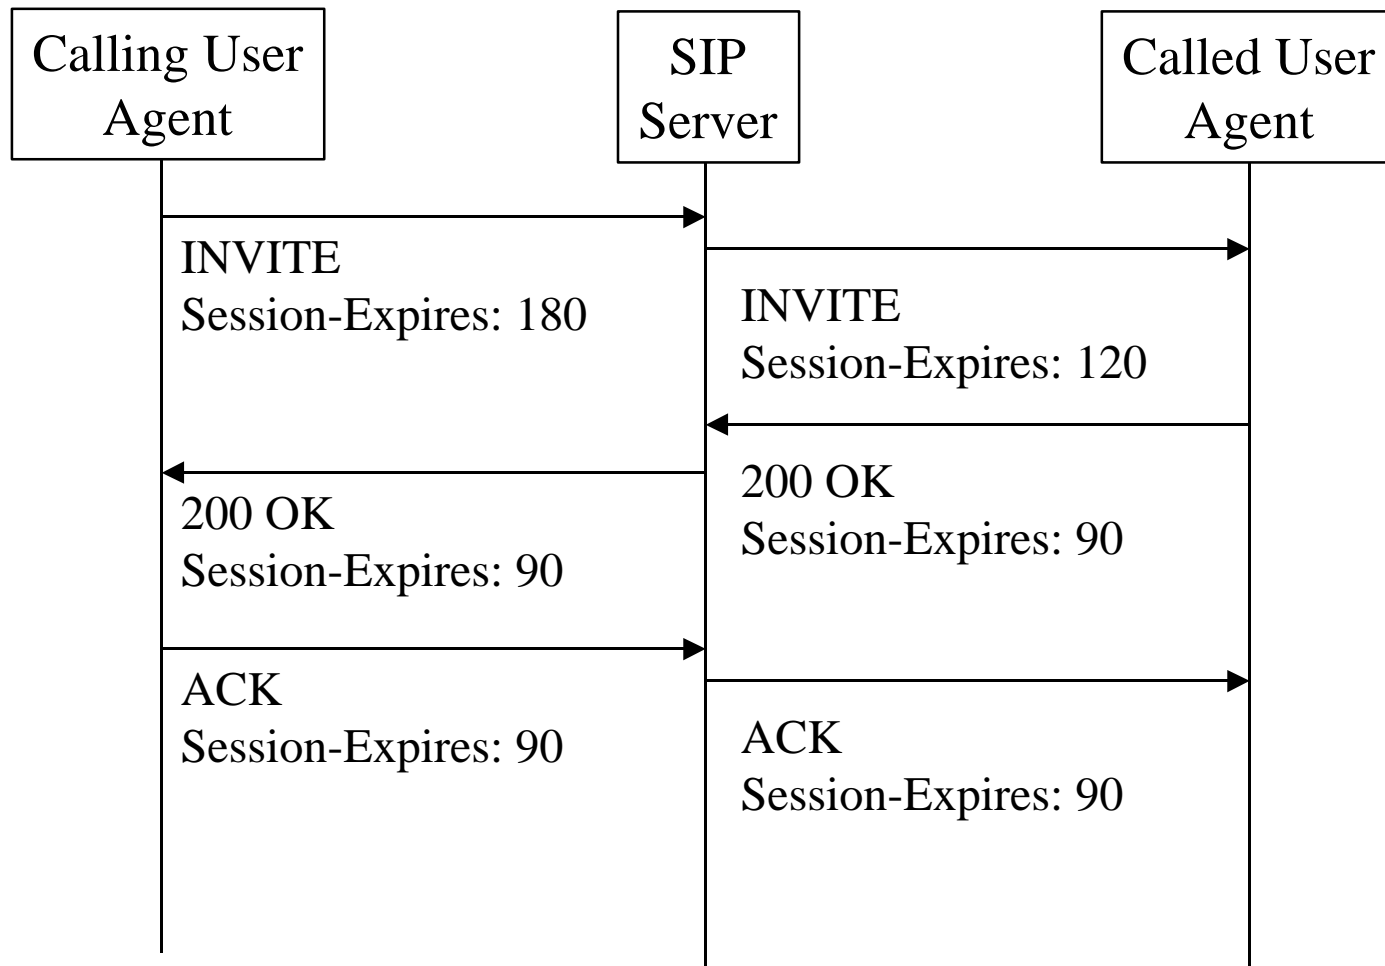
Calling User Agent

SIP Server

Called User Agent

INVITE
Session-Expires: 180

INVITE
Session-Expires: 120

200 OK
Session-Expires: 90

200 OK
Session-Expires: 90

ACK
Session-Expires: 90

ACK
Session-Expires: 90